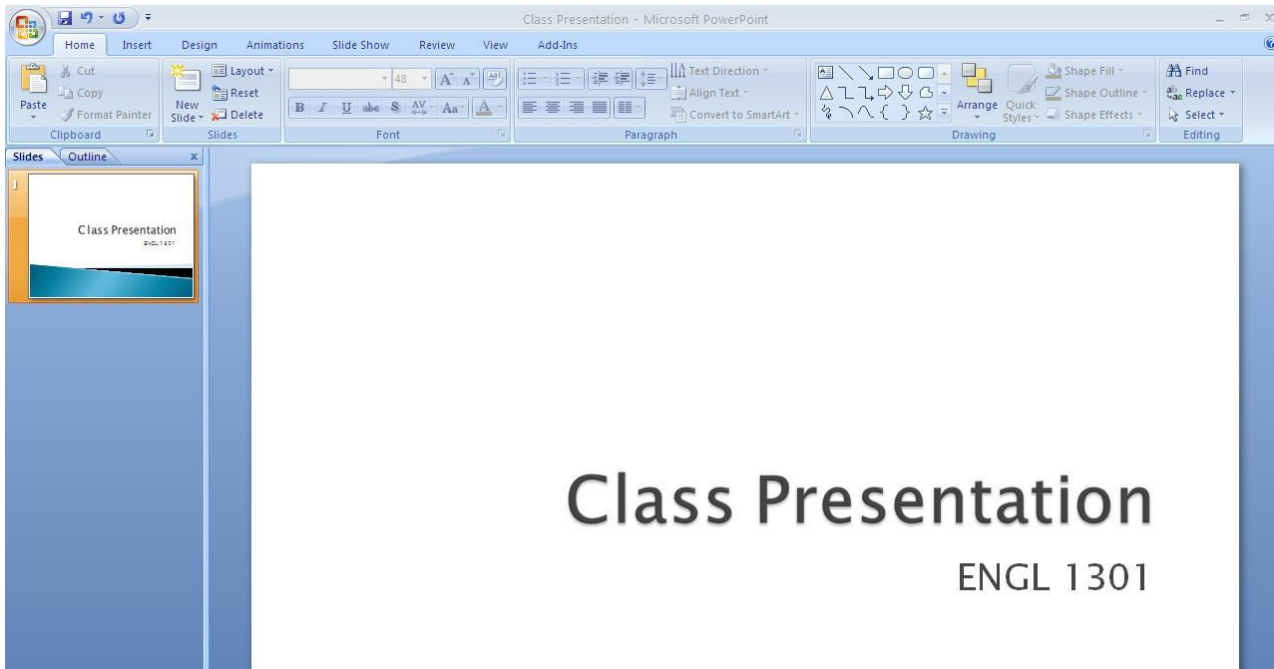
Class Presentation - Microsoft PowerPoint

Home Insert Design Animations Slide Show Review View Add-Ins

Cut
Copy
Paste
Format Painter
Clipboard

Layout
Reset
New Slide
Delete
Slides

48
B I U abc S AV Aa A
Font

Text Direction
Align Text
Convert to SmartArt
Paragraph

Arrange Quick Styles
Shape Fill
Shape Outline
Shape Effects
Drawing

Find
Replace
Select
Editing

Slides Outline

1
Class Presentation
ENGL 1301

Class Presentation

ENGL 1301